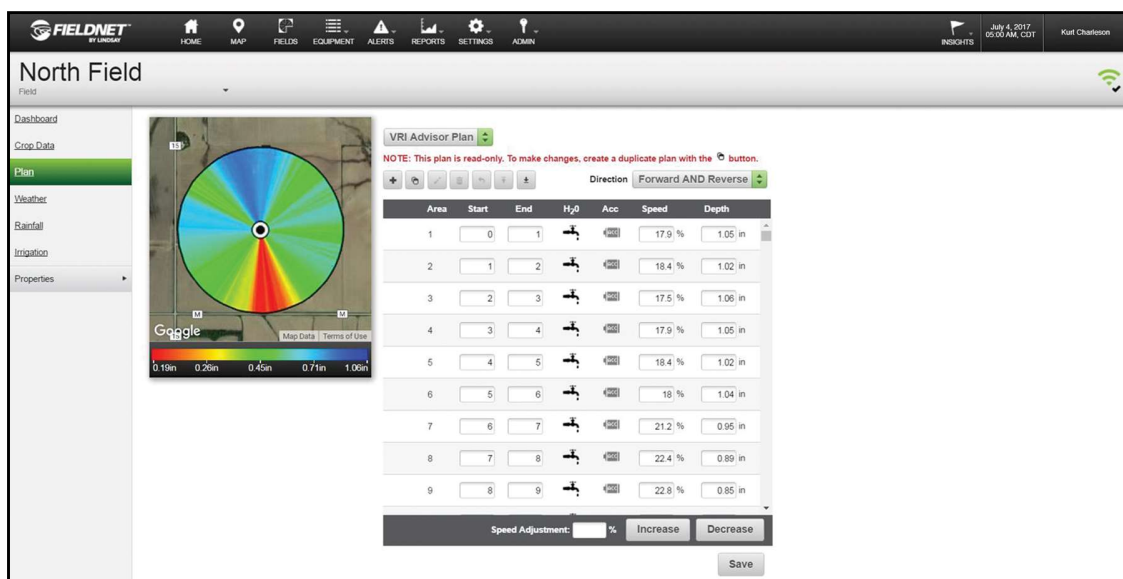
FIELDNET BY LINDSAY

HOME MAP FIELDS EQUIPMENT ALERTS REPORTS SETTINGS ADMIN

INSIGHTS July 4, 2017 05:00 AM, CDT Kurt Charleson

North Field
Field

Dashboard
Crop Data
Plan
Weather
Rainfall
Irrigation
Properties

15
M M
Google Map Data Terms of Use
0.19in 0.26in 0.45in 0.71in 1.06in

VRI Advisor Plan

NOTE: This plan is read-only. To make changes, create a duplicate plan with the button.

Direction Forward AND Reverse

| Area | Start | End | $H_20$ | Acc | Speed | Depth |
|---|---|---|---|---|---|---|
| 1 | 0 | 1 | | | 17.9 % | 1.05 in |
| 2 | 1 | 2 | | | 18.4 % | 1.02 in |
| 3 | 2 | 3 | | | 17.5 % | 1.06 in |
| 4 | 3 | 4 | | | 17.9 % | 1.05 in |
| 5 | 4 | 5 | | | 18.4 % | 1.02 in |
| 6 | 5 | 6 | | | 18 % | 1.04 in |
| 7 | 6 | 7 | | | 21.2 % | 0.95 in |
| 8 | 7 | 8 | | | 22.4 % | 0.89 in |
| 9 | 8 | 9 | | | 22.8 % | 0.85 in |

Speed Adjustment: % Increase Decrease

Save